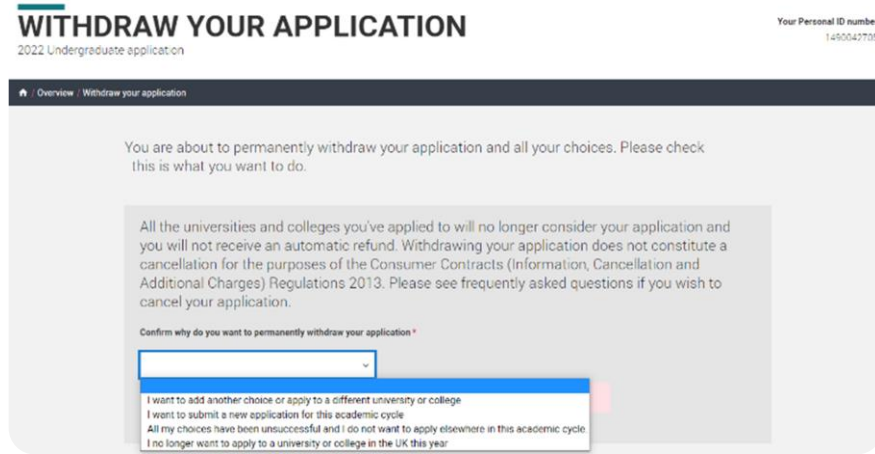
WITHDRAW YOUR APPLICATION
2022 Undergraduate application

Your Personal ID numbe
14900427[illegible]

/ Overview / Withdraw your application

You are about to permanently withdraw your application and all your choices. Please check this is what you want to do.

All the universities and colleges you've applied to will no longer consider your application and you will not receive an automatic refund. Withdrawing your application does not constitute a cancellation for the purposes of the Consumer Contracts (Information, Cancellation and Additional Charges) Regulations 2013. Please see frequently asked questions if you wish to cancel your application.

Confirm why do you want to permanently withdraw your application *

I want to add another choice or apply to a different university or college
I want to submit a new application for this academic cycle
All my choices have been unsuccessful and I do not want to apply elsewhere in this academic cycle
I no longer want to apply to a university or college in the UK this year